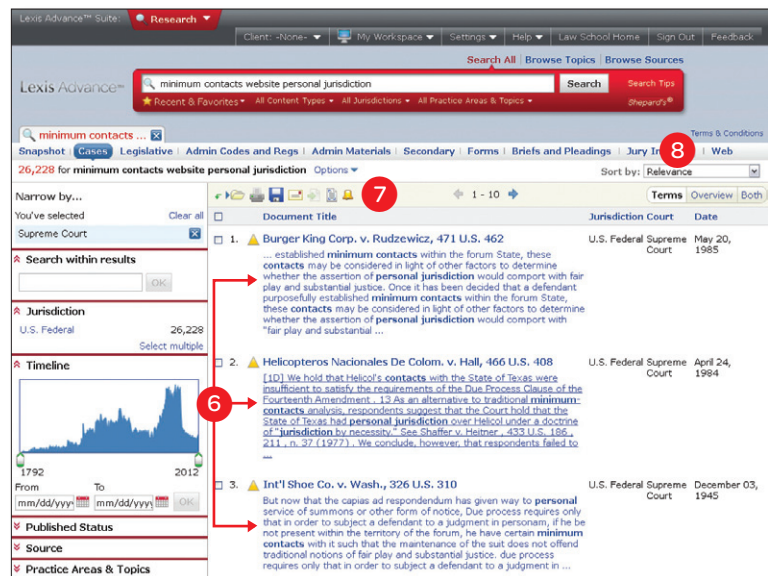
Lexis Advance™ Suite: Research

Client: -None- | My Workspace | Settings | Help | Law School Home | Sign Out | Feedback

Search All | Browse Topics | Browse Sources

Lexis Advance™

minimum contacts website personal jurisdiction

Search

Search Tips

Recent & Favorites | All Content Types | All Jurisdictions | All Practice Areas & Topics

Shepard's®

minimum contacts ...

Terms & Conditions

Snapshot | Cases | Legislative | Admin Codes and Regs | Admin Materials | Secondary | Forms | Briefs and Pleadings | Jury In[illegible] | Web

8

26,228 for minimum contacts website personal jurisdiction Options

Sort by: Relevance

Narrow by...

You've selected Clear all

Supreme Court

Search within results

OK

Jurisdiction

U.S. Federal 26,228

Select multiple

Timeline

1792 2012

From To

mm/dd/yyyy mm/dd/yyyy OK

Published Status

Source

Practice Areas & Topics

7

1 - 10

Terms | Overview | Both

Document Title | Jurisdiction | Court | Date

1. Burger King Corp. v. Rudzewicz, 471 U.S. 462
... established minimum contacts within the forum State, these contacts may be considered in light of other factors to determine whether the assertion of personal jurisdiction would comport with fair play and substantial justice. Once it has been decided that a defendant purposefully established minimum contacts within the forum State, these contacts may be considered in light of other factors to determine whether the assertion of personal jurisdiction would comport with "fair play and substantial ...
U.S. Federal | Supreme Court | May 20, 1985

6

2. Helicopteros Nacionales De Colom. v. Hall, 466 U.S. 408
[1D] We hold that Helicol's contacts with the State of Texas were insufficient to satisfy the requirements of the Due Process Clause of the Fourteenth Amendment . 13 As an alternative to traditional minimum-contacts analysis, respondents suggest that the Court hold that the State of Texas had personal jurisdiction over Helicol under a doctrine of "jurisdiction by necessity." See Shaffer v. Heitner , 433 U.S. 186 , 211 , n. 37 (1977) . We conclude, however, that respondents failed to ...
U.S. Federal | Supreme Court | April 24, 1984

3. Int'l Shoe Co. v. Wash., 326 U.S. 310
But now that the capias ad respondendum has given way to personal service of summons or other form of notice, Due process requires only that in order to subject a defendant to a judgment in personam, if he be not present within the territory of the forum, he have certain minimum contacts with it such that the maintenance of the suit does not offend traditional notions of fair play and substantial justice. due process requires only that in order to subject a defendant to a judgment in ...
U.S. Federal | Supreme Court | December 03, 1945